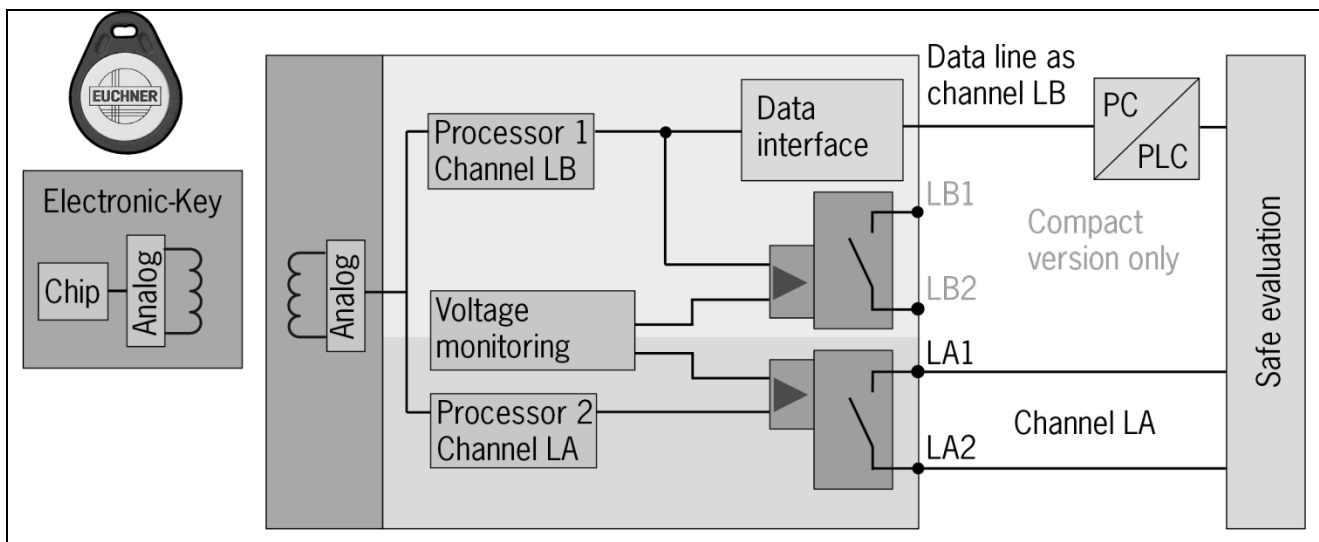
EUCHNER

Electronic-Key

Chip

Analog

Analog

Processor 1
Channel LB

Data
interface

Data line as
channel LB

PC
PLC

LB1

Compact
version only

LB2

Voltage
monitoring

LA1

Processor 2
Channel LA

Channel LA

LA2

Safe evaluation